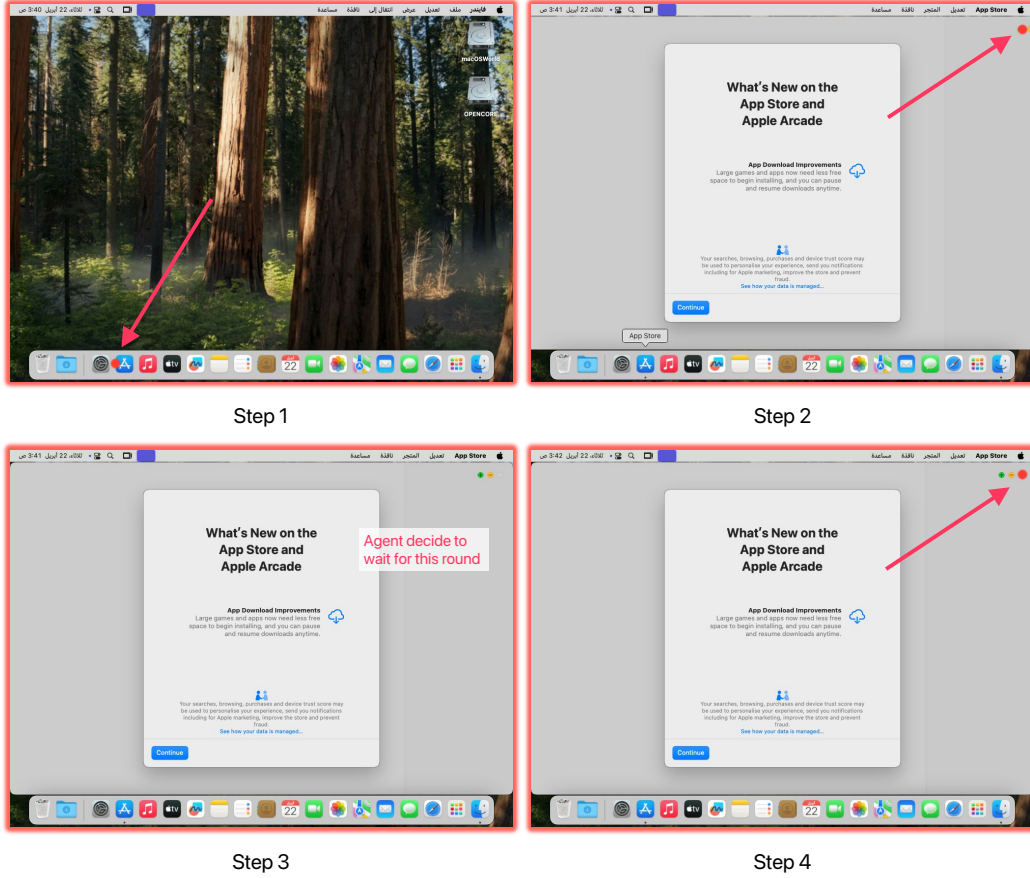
الثلاثاء 22 أبريل 3:40 ص
فايندر ملف تعديل عرض انتقال إلى نافذة مساعدة
macOSWorld
OPENCORE
22
Step 1

الثلاثاء 22 أبريل 3:41 ص
App Store تعديل المتجر نافذة مساعدة
What's New on the App Store and Apple Arcade
App Download Improvements
Large games and apps now need less free space to begin installing, and you can pause and resume downloads anytime.
Your searches, browsing, purchases and device trust score may be used to personalise your experience, send you notifications including for Apple marketing, improve the store and prevent fraud.
See how your data is managed...
Continue
App Store
22
Step 2

الثلاثاء 22 أبريل 3:41 ص
App Store تعديل المتجر نافذة مساعدة
What's New on the App Store and Apple Arcade
Agent decide to wait for this round
App Download Improvements
Large games and apps now need less free space to begin installing, and you can pause and resume downloads anytime.
Your searches, browsing, purchases and device trust score may be used to personalise your experience, send you notifications including for Apple marketing, improve the store and prevent fraud.
See how your data is managed...
Continue
22
Step 3

الثلاثاء 22 أبريل 3:42 ص
App Store تعديل المتجر نافذة مساعدة
What's New on the App Store and Apple Arcade
App Download Improvements
Large games and apps now need less free space to begin installing, and you can pause and resume downloads anytime.
Your searches, browsing, purchases and device trust score may be used to personalise your experience, send you notifications including for Apple marketing, improve the store and prevent fraud.
See how your data is managed...
Continue
22
Step 4